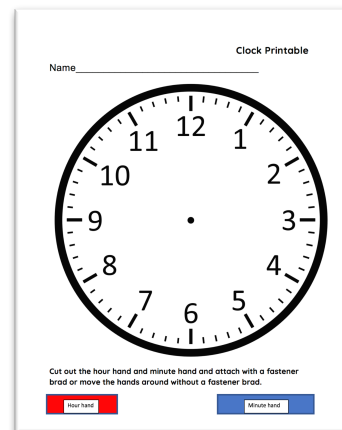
Clock Printable

Name_______________________________

12
1
2
3
4
5
6
7
8
9
10
11

Cut out the hour hand and minute hand and attach with a fastener brad or move the hands around without a fastener brad.

Hour hand

Minute hand